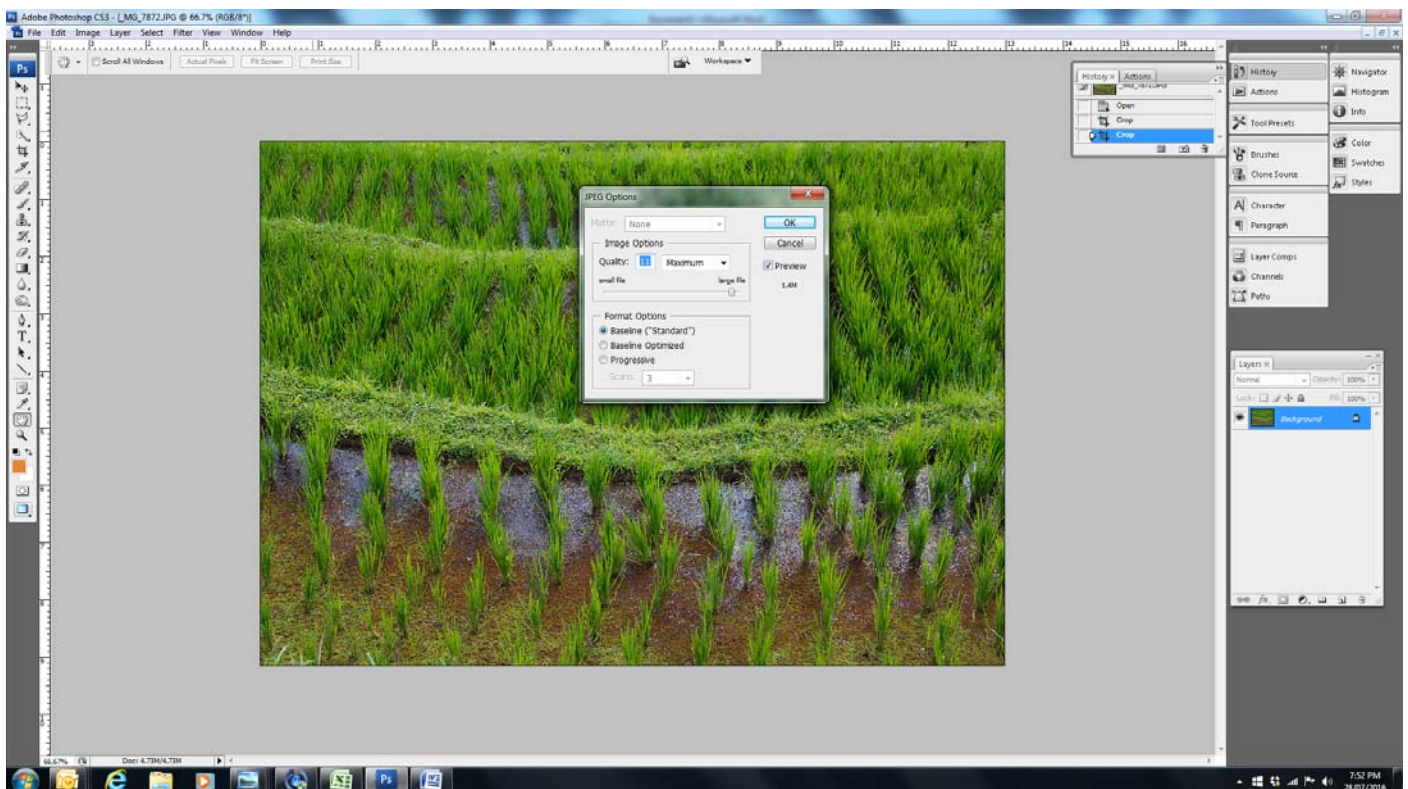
Adobe Photoshop CS3 - [_MG_7872.JPG @ 66.7% (RGB/8*)]

File Edit Image Layer Select Filter View Window Help

Scroll All Windows Actual Pixels Fit Screen Print Size

Workspace

History × Actions ×
_MG_7872.JPG
Open
Crop
Crop

History
Actions
Tool Presets
Brushes
Clone Source
Character
Paragraph
Layer Comps
Channels
Paths

Navigator
Histogram
Info
Color
Swatches
Styles

JPEG Options
Matte: None
Image Options
Quality: 12 Maximum
small file large file
OK
Cancel
Preview
1.4M
Format Options
Baseline ("Standard")
Baseline Optimized
Progressive
Scans: 3

Layers ×
Normal Opacity: 100%
Lock: Fill: 100%
Background

66.67% Doc: 4.73M/4.73M

7:52 PM
28/07/2016